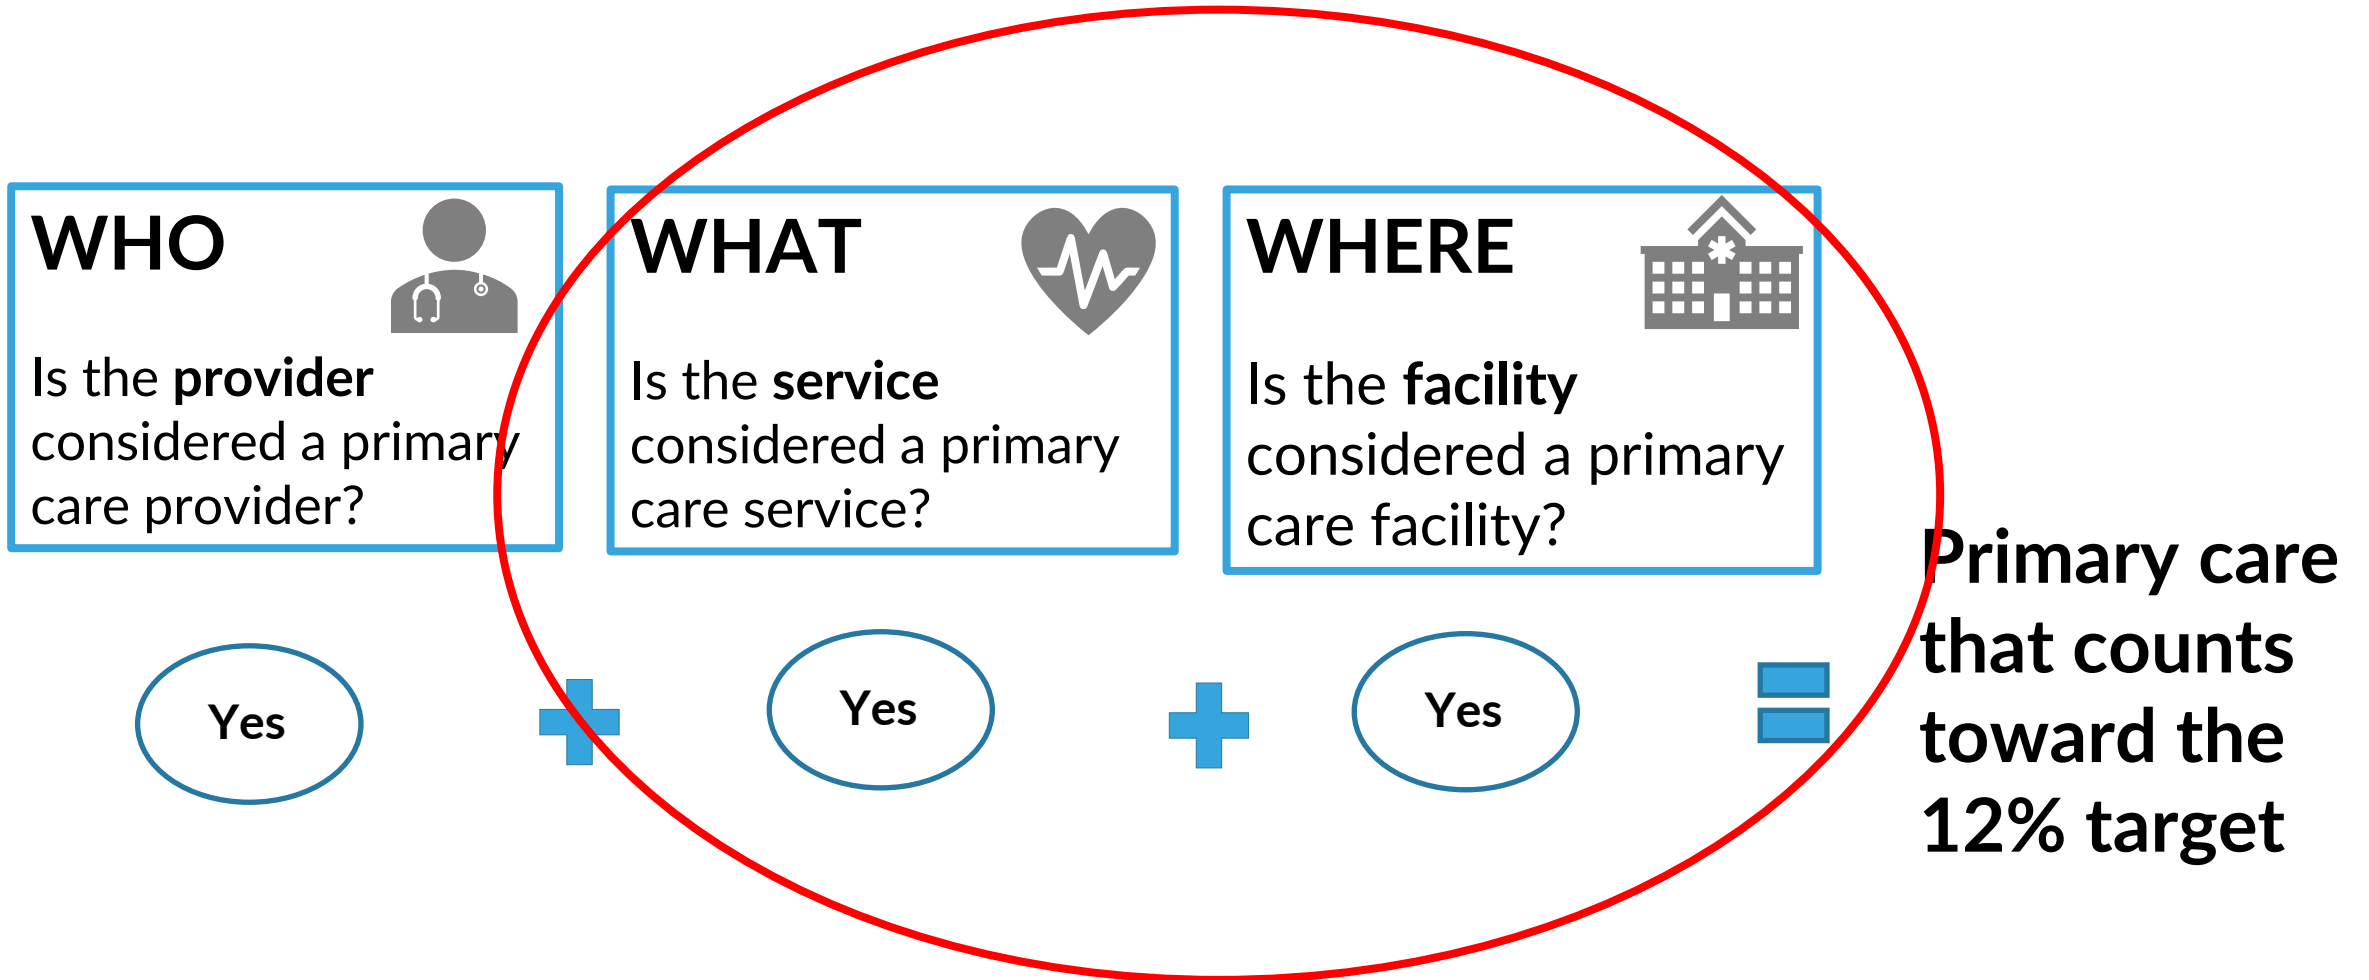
WHO

Is the **provider** considered a primary care provider?

WHAT

Is the **service** considered a primary care service?

WHERE

Is the **facility** considered a primary care facility?

Yes

Yes

Yes

Primary care that counts toward the 12% target